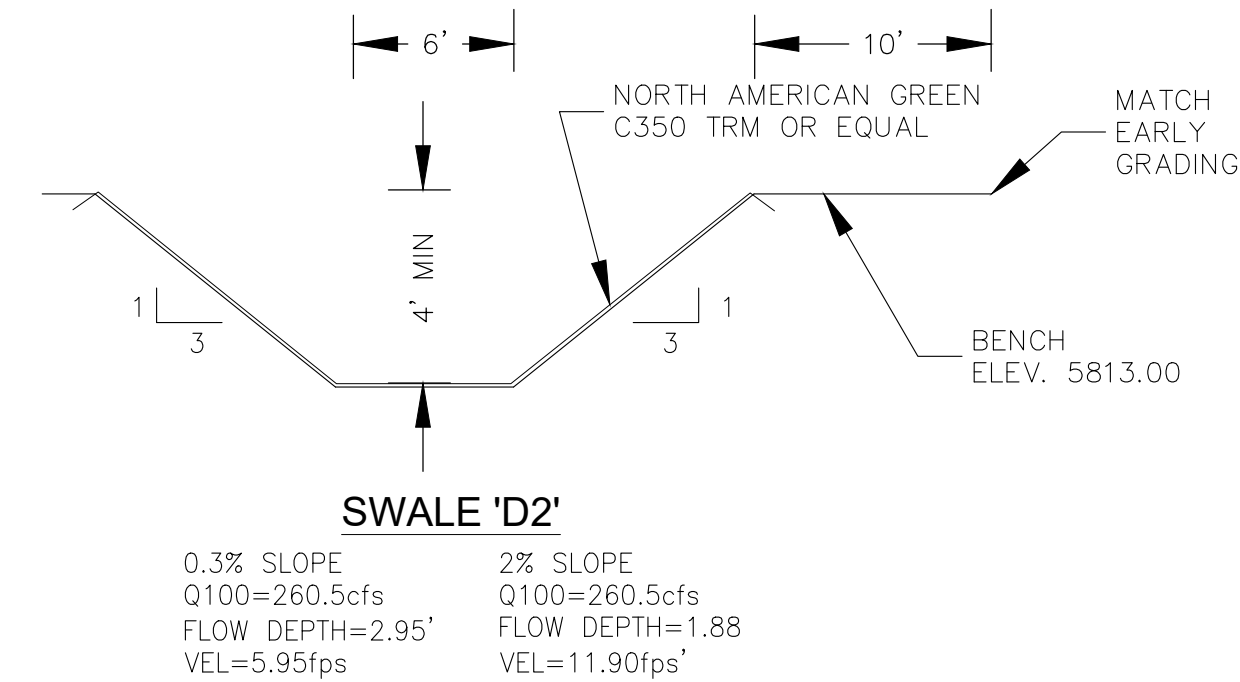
6'

10'

NORTH AMERICAN GREEN C350 TRM OR EQUAL

MATCH EARLY GRADING

4' MIN

1
3

1
3

BENCH ELEV. 5813.00

SWALE 'D2'

0.3% SLOPE
Q100=260.5cfs
FLOW DEPTH=2.95'
VEL=5.95fps

2% SLOPE
Q100=260.5cfs
FLOW DEPTH=1.88
VEL=11.90fps'